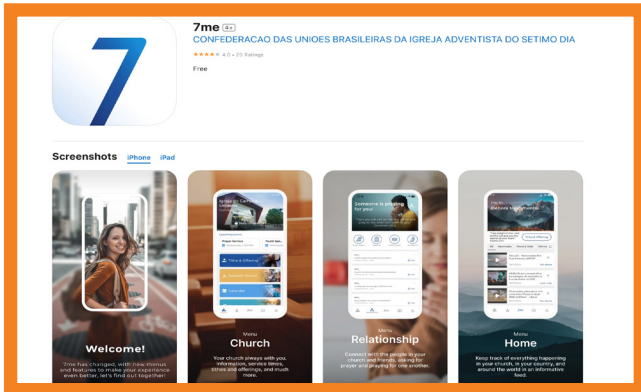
7me 4+

CONFEDERACAO DAS UNIOES BRASILEIRAS DA IGREJA ADVENTISTA DO SETIMO DIA

★★★★★ 4.0 • 20 Ratings

Free

Screenshots iPhone iPad

Welcome!

7me has changed, with new menus and features to make your experience even better, let's find out together!

Menu
Church

Your church always with you. Information, service times, tithes and offerings, and much more.

Someone is praying for you

Menu
Relationship

Connect with the people in your church and friends, asking for prayer and praying for one another.

Menu
Home

Keep track of everything happening in your church, in your country, and around the world in an informative feed.